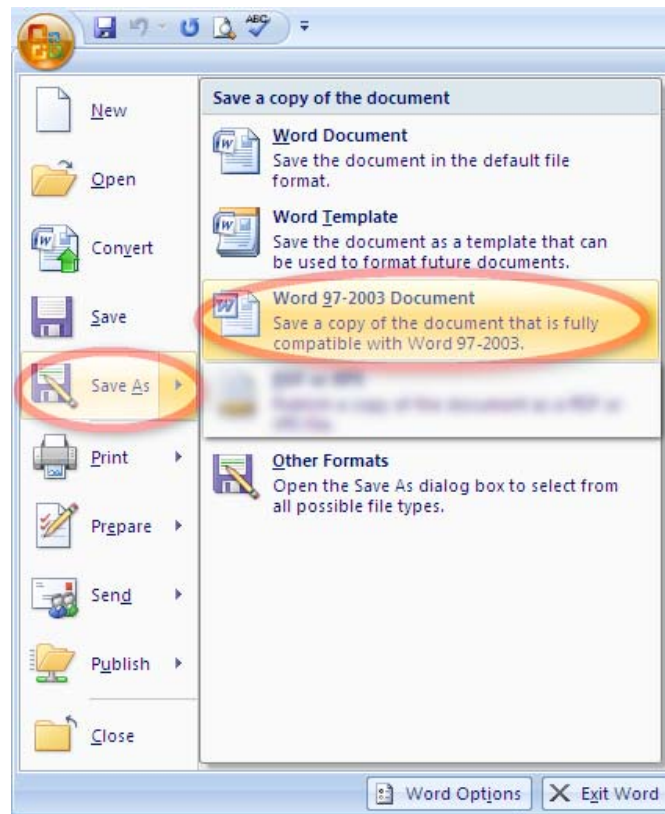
New

Open

Convert

Save

Save As

Print

Prepare

Send

Publish

Close

Save a copy of the document

Word Document
Save the document in the default file format.

Word Template
Save the document as a template that can be used to format future documents.

Word 97-2003 Document
Save a copy of the document that is fully compatible with Word 97-2003.

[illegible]
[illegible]

Other Formats
Open the Save As dialog box to select from all possible file types.

Word Options
Exit Word